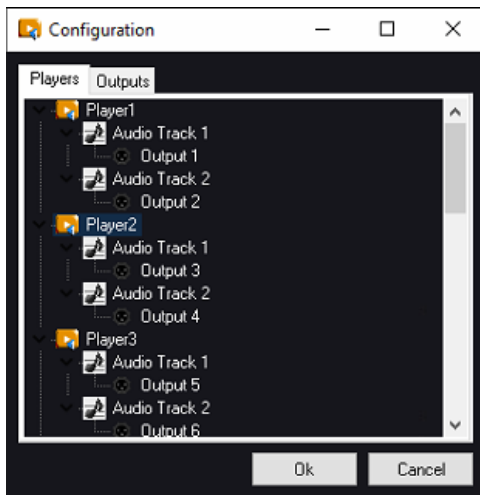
Configuration

Players
Outputs

Player1
Audio Track 1
Output 1
Audio Track 2
Output 2
Player2
Audio Track 1
Output 3
Audio Track 2
Output 4
Player3
Audio Track 1
Output 5
Audio Track 2
Output 6

Ok
Cancel